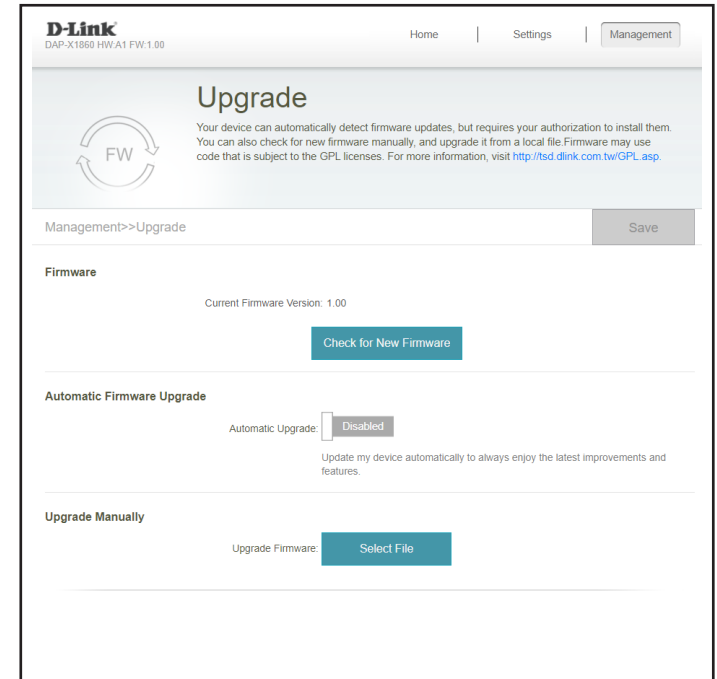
D-Link
DAP-X1860 HW:A1 FW:1.00

Home | Settings | Management

FW

Upgrade

Your device can automatically detect firmware updates, but requires your authorization to install them. You can also check for new firmware manually, and upgrade it from a local file.Firmware may use code that is subject to the GPL licenses. For more information, visit http://tsd.dlink.com.tw/GPL.asp.

Management>>Upgrade

Save

Firmware

Current Firmware Version: 1.00

Check for New Firmware

Automatic Firmware Upgrade

Automatic Upgrade: Disabled

Update my device automatically to always enjoy the latest improvements and features.

Upgrade Manually

Upgrade Firmware: Select File